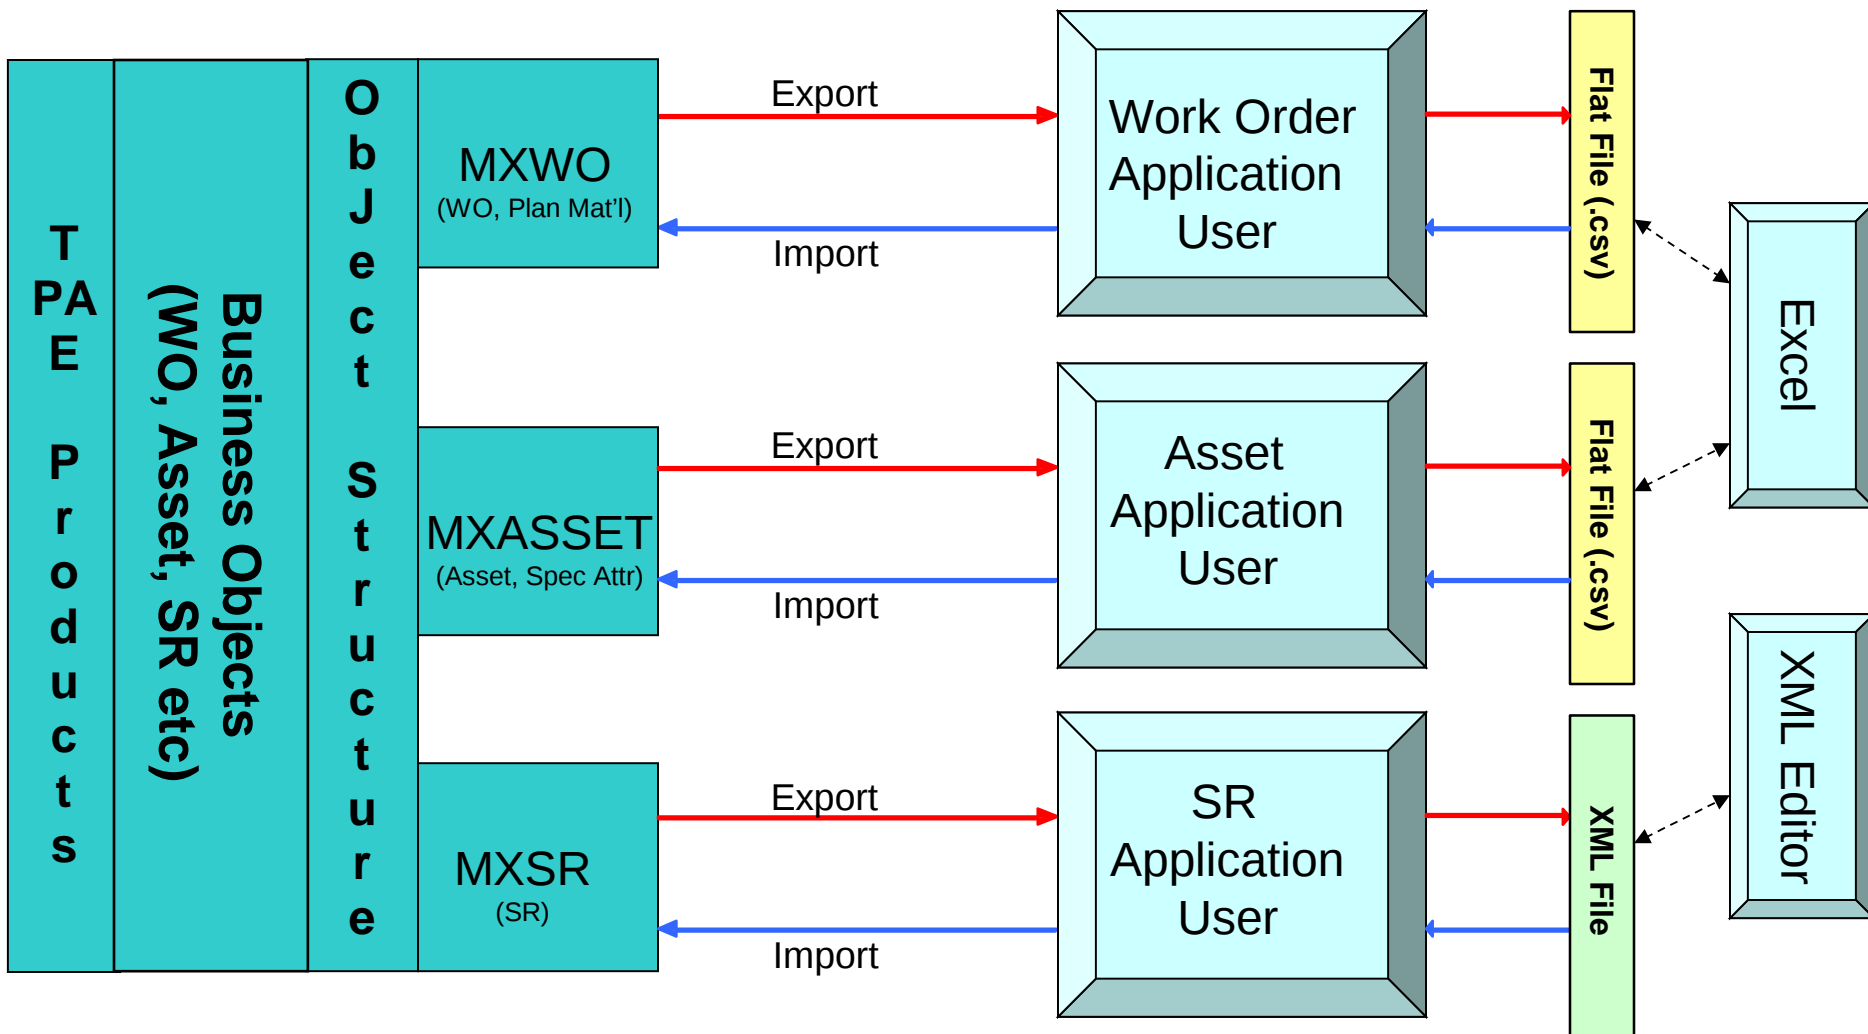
TPAE Products

Business Objects (WO, Asset, SR etc)

ObJect Structure

MXWO
(WO, Plan Mat'l)

MXASSET
(Asset, Spec Attr)

MXSR
(SR)

Export

Import

Export

Import

Export

Import

Work Order Application User

Asset Application User

SR Application User

Flat File (.csv)

Flat File (.csv)

XML File

Excel

XML Editor